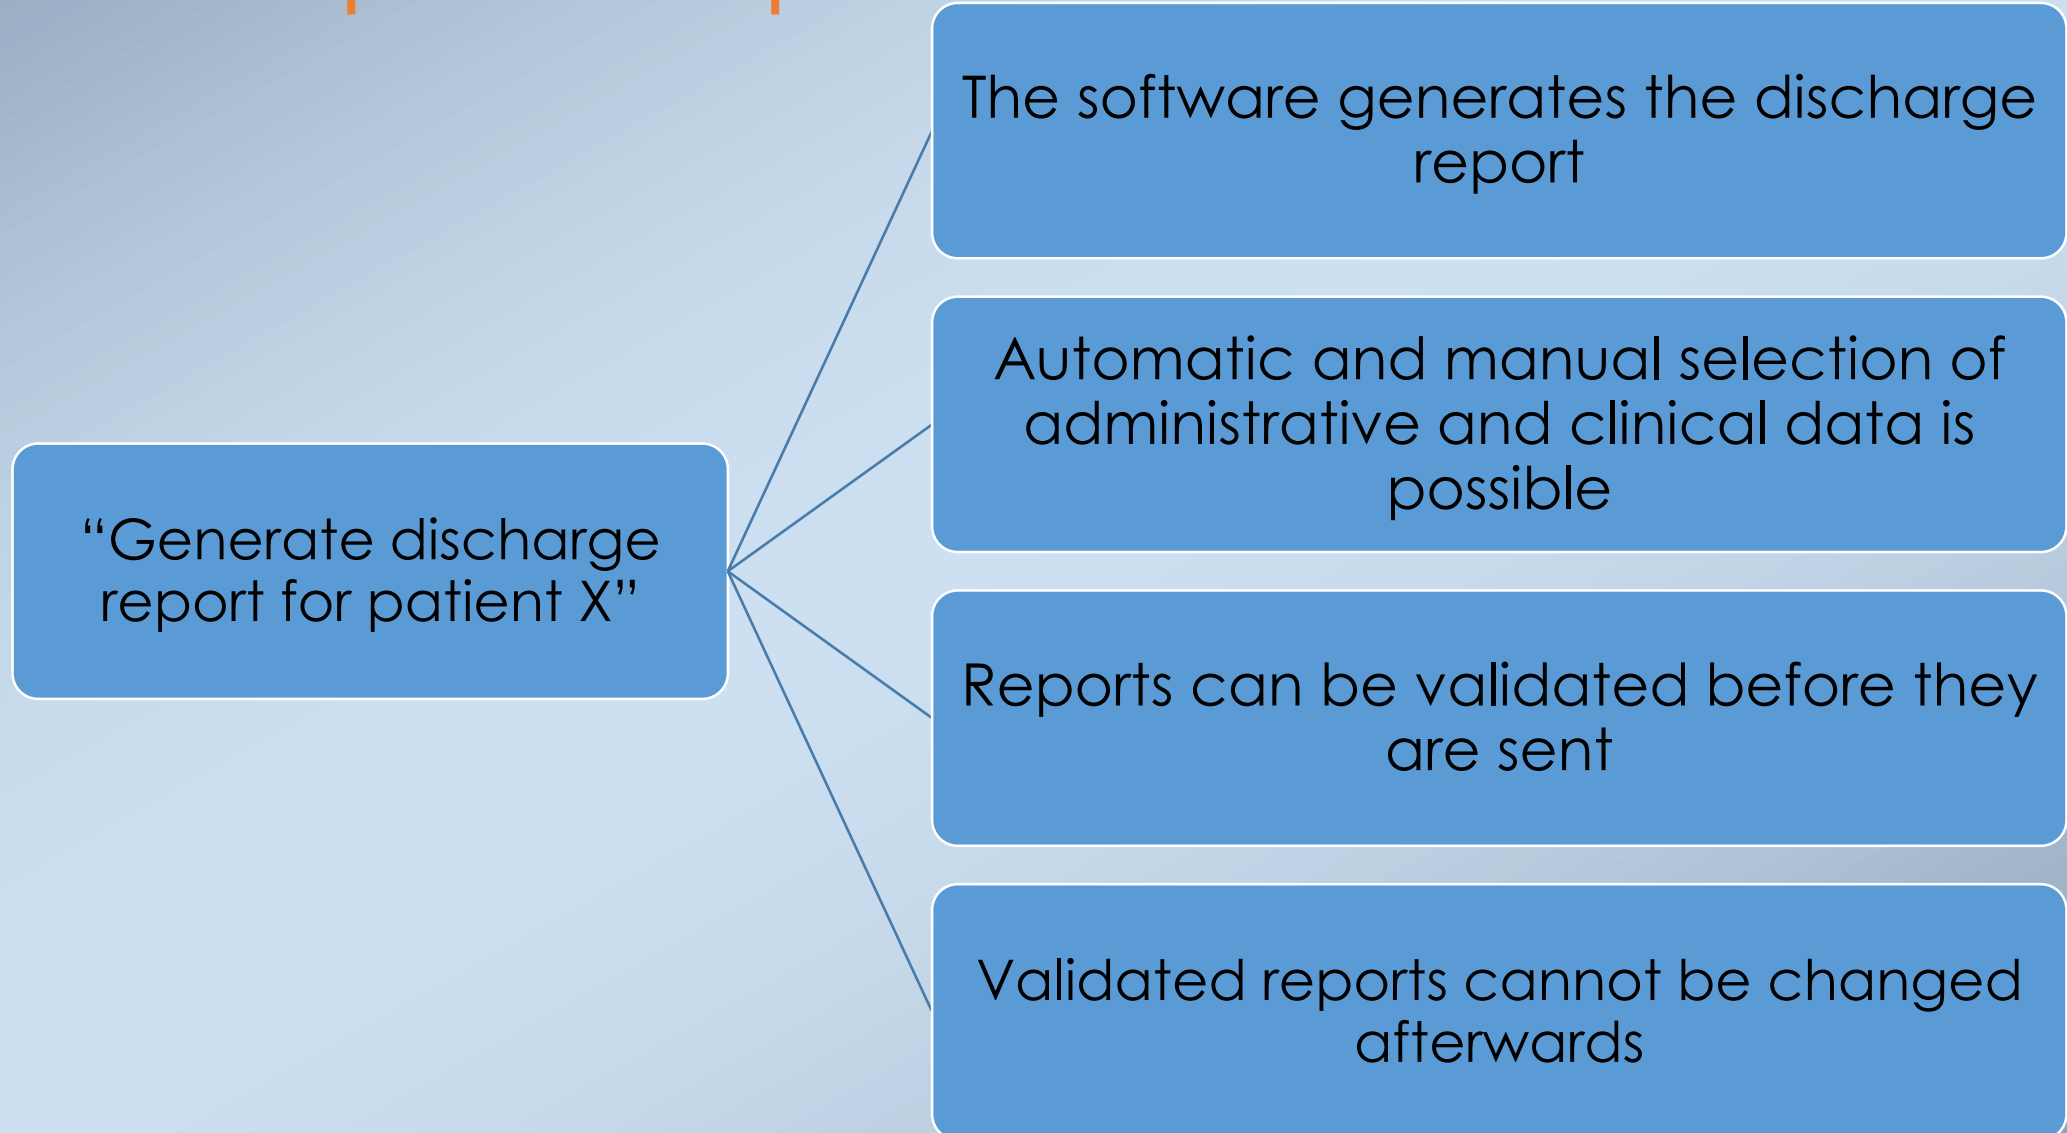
“Generate discharge report for patient X”

The software generates the discharge report

Automatic and manual selection of administrative and clinical data is possible

Reports can be validated before they are sent

Validated reports cannot be changed afterwards